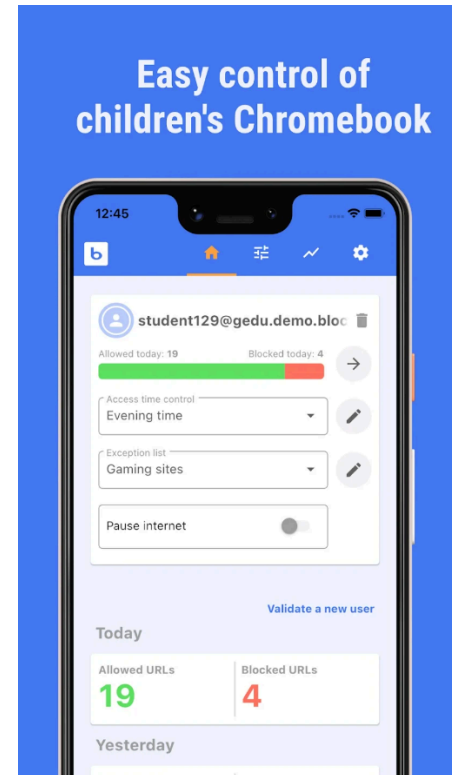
Easy control of children's Chromebook

12:45

b

student129@gedu.demo.bloc

Allowed today: 19

Blocked today: 4

Access time control

Evening time

Exception list

Gaming sites

Pause internet

Validate a new user

Today

Allowed URLs

19

Blocked URLs

4

Yesterday